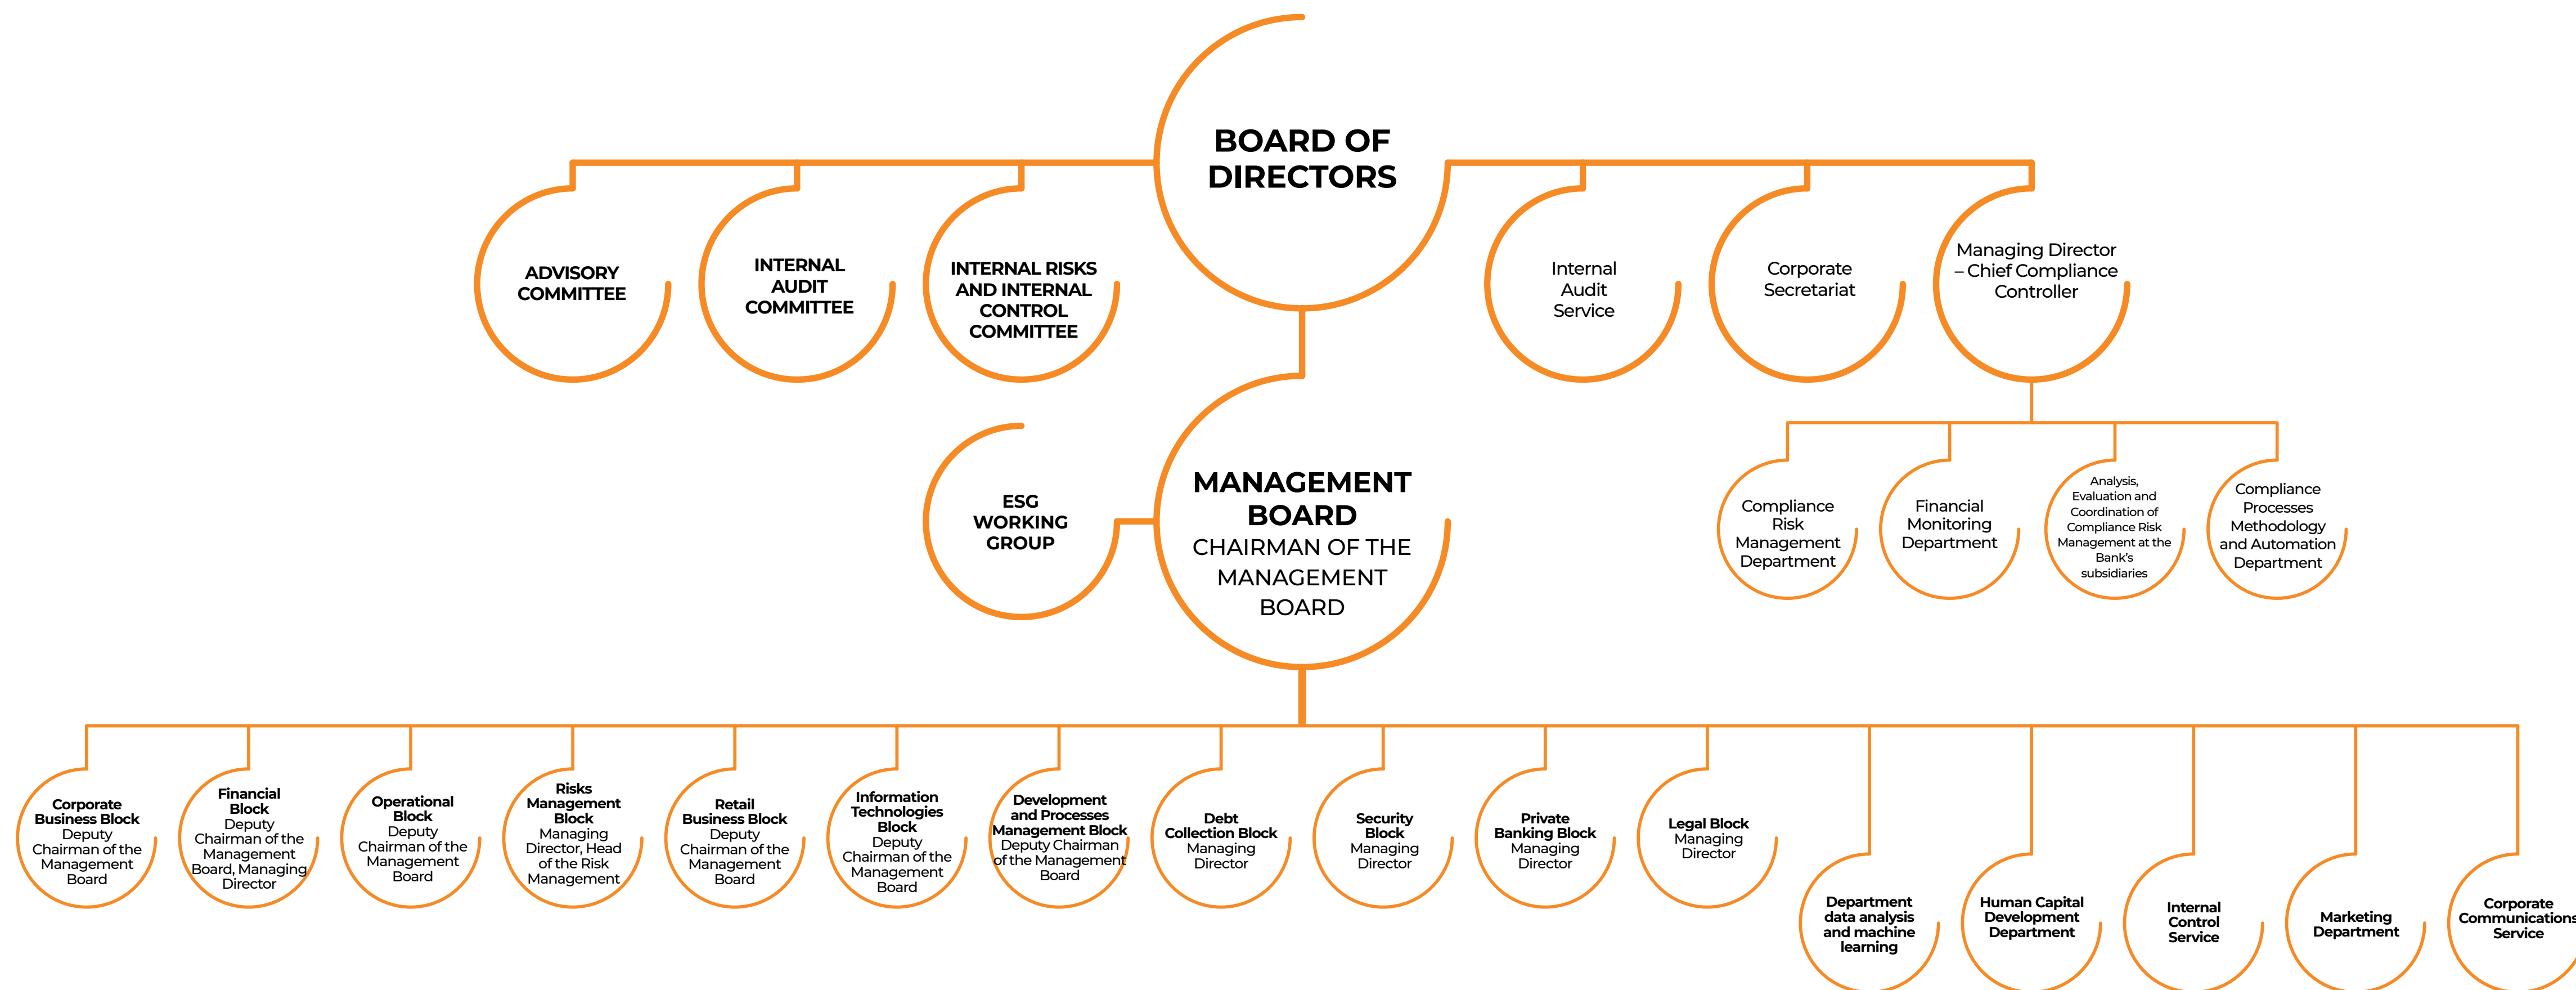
BOARD OF DIRECTORS

ADVISORY COMMITTEE

INTERNAL AUDIT COMMITTEE

INTERNAL RISKS AND INTERNAL CONTROL COMMITTEE

Internal Audit Service

Corporate Secretariat

Managing Director – Chief Compliance Controller

ESG WORKING GROUP

MANAGEMENT BOARD
CHAIRMAN OF THE MANAGEMENT BOARD

Compliance Risk Management Department

Financial Monitoring Department

Analysis, Evaluation and Coordination of Compliance Risk Management at the Bank's subsidiaries

Compliance Processes Methodology and Automation Department

Corporate Business Block
Deputy Chairman of the Management Board

Financial Block
Deputy Chairman of the Management Board, Managing Director

Operational Block
Deputy Chairman of the Management Board

Risks Management Block
Managing Director, Head of the Risk Management

Retail Business Block
Deputy Chairman of the Management Board

Information Technologies Block
Deputy Chairman of the Management Board

Development and Processes Management Block
Deputy Chairman of the Management Board

Debt Collection Block
Managing Director

Security Block
Managing Director

Private Banking Block
Managing Director

Legal Block
Managing Director

Department data analysis and machine learning

Human Capital Development Department

Internal Control Service

Marketing Department

Corporate Communications Service